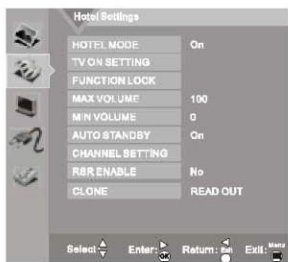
Hotel Settings

| | |
|---|---|
| HOTEL MODE | On |
| TV ON SETTING | |
| FUNCTION LOCK | |
| MAX VOLUME | 100 |
| MIN VOLUME | 0 |
| AUTO STANDBY | On |
| CHANNEL SETTING | |
| RSR ENABLE | No |
| CLONE | READ OUT |

Select Enter: OK Return: Exit: Menu